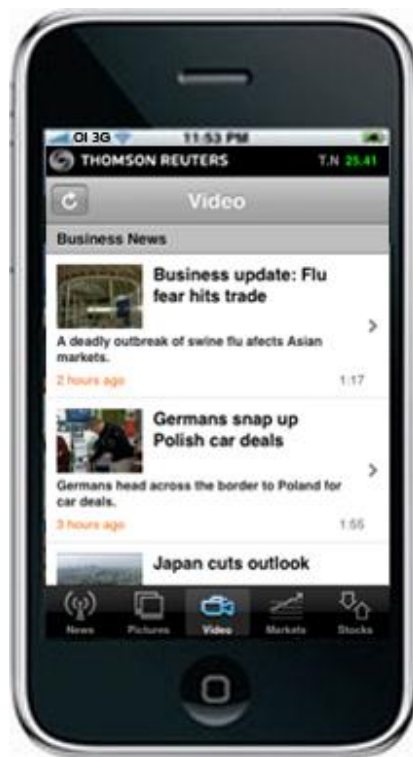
OI 3G 11:53 PM
THOMSON REUTERS T.N 25.41
Video
Business News
Business update: Flu fear hits trade
A deadly outbreak of swine flu afects Asian markets.
2 hours ago 1:17
Germans snap up Polish car deals
Germans head across the border to Poland for car deals.
3 hours ago 1:55
Japan cuts outlook
News Pictures Video Markets Stocks